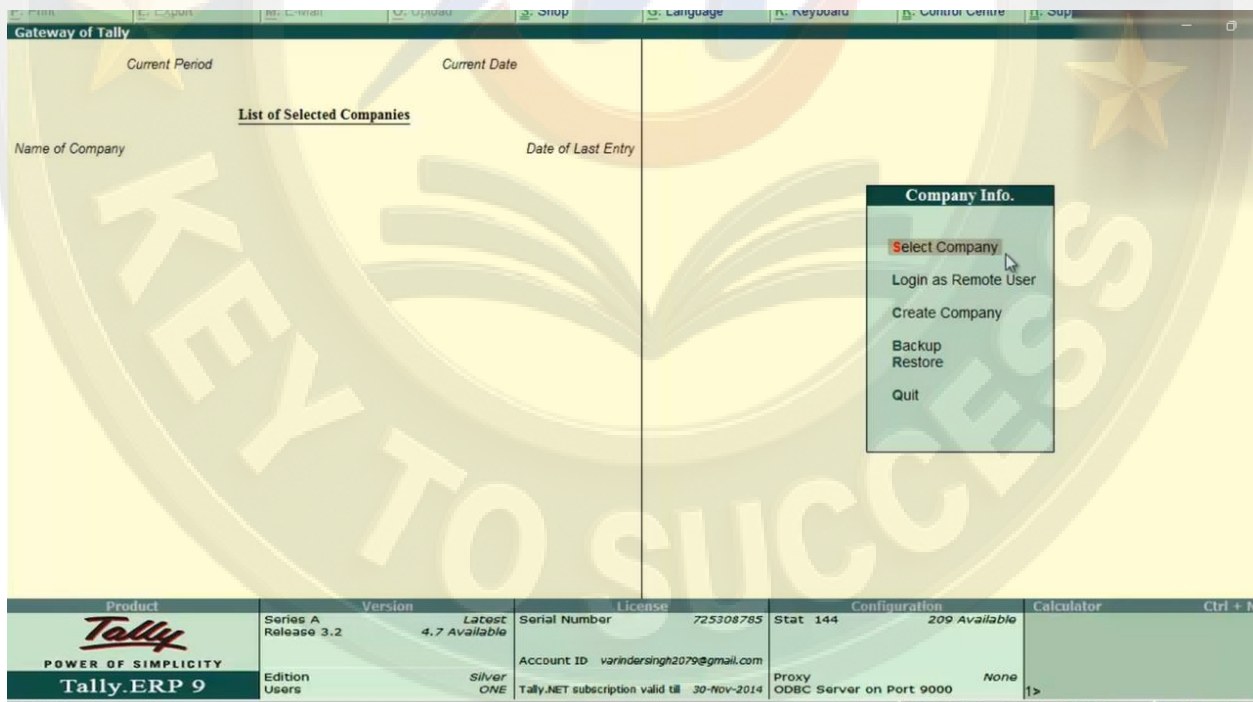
P: Print E: Export M: E-Mail O: Upload S: Shop G: Language K: Keyboard K: Control Centre H: Sup

Gateway of Tally

Current Period

Current Date

List of Selected Companies

Name of Company

Date of Last Entry

Company Info.

Select Company

Login as Remote User

Create Company

Backup
Restore

Quit

KEY TO SUCCESS

| Product | Version | | License | | Configuration | | Calculator | Ctrl + N |
|---|---|---|---|---|---|---|---|---|
| Tally POWER OF SIMPLICITY | Series A Release 3.2 | Latest 4.7 Available | Serial Number | 725308785 | Stat 144 | 209 Available | | |
| | | | Account ID varindersingh2079@gmail.com | | | | | |
| Tally.ERP 9 | Edition Users | Silver ONE | Tally.NET subscription valid till | 30-Nov-2014 | Proxy ODBC Server on Port 9000 | None | 1> | |